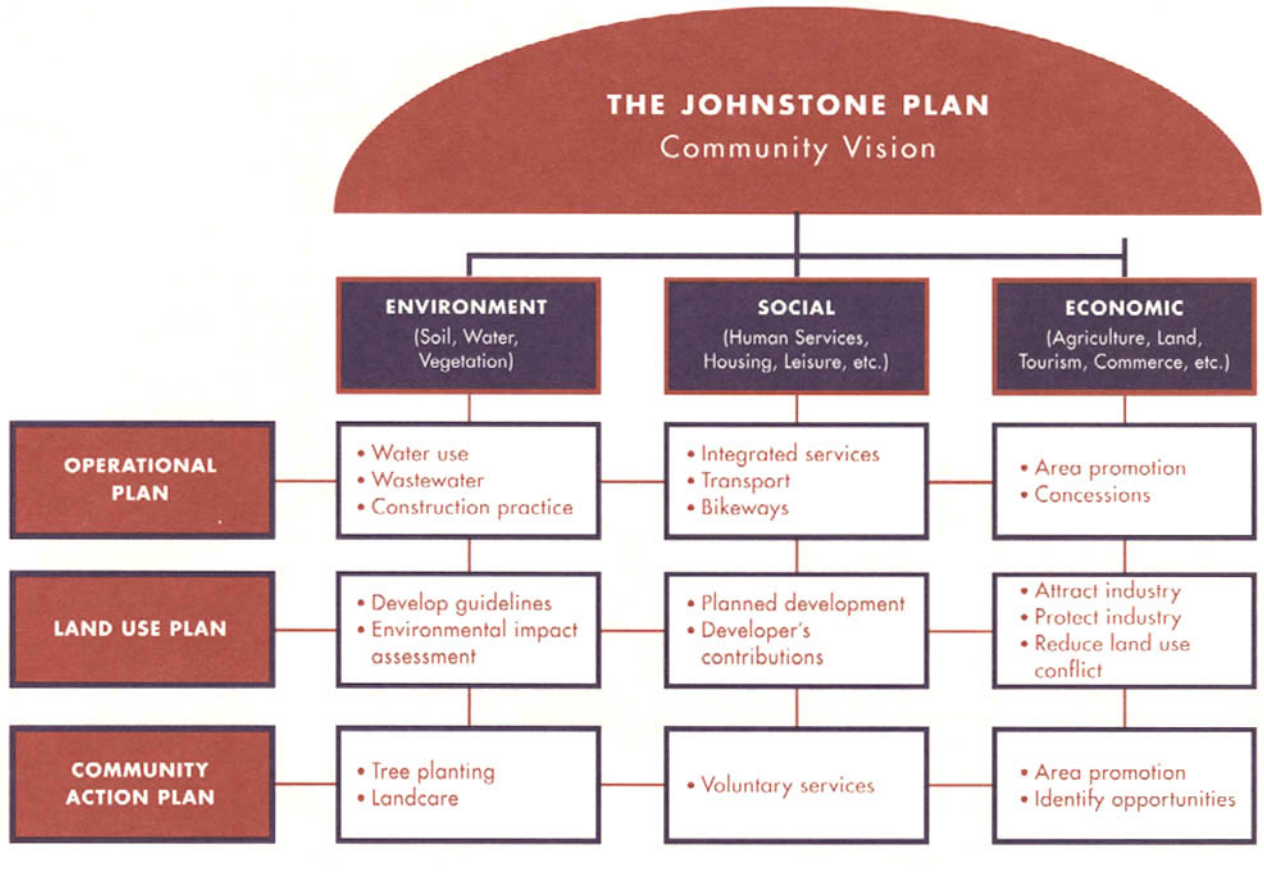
THE JOHNSTONE PLAN
Community Vision

ENVIRONMENT
(Soil, Water, Vegetation)

SOCIAL
(Human Services, Housing, Leisure, etc.)

ECONOMIC
(Agriculture, Land, Tourism, Commerce, etc.)

OPERATIONAL PLAN

• Water use
• Wastewater
• Construction practice

• Integrated services
• Transport
• Bikeways

• Area promotion
• Concessions

LAND USE PLAN

• Develop guidelines
• Environmental impact assessment

• Planned development
• Developer's contributions

• Attract industry
• Protect industry
• Reduce land use conflict

COMMUNITY ACTION PLAN

• Tree planting
• Landcare

• Voluntary services

• Area promotion
• Identify opportunities